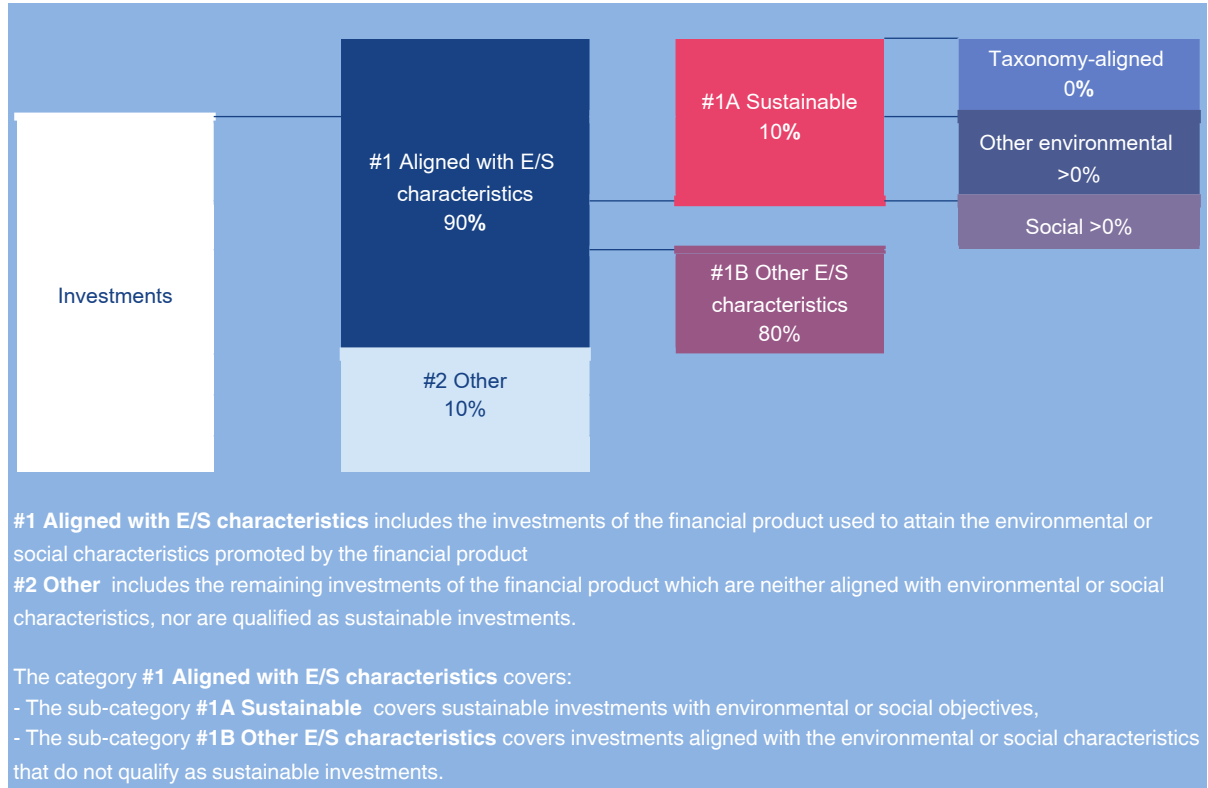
Investments

#1 Aligned with E/S characteristics
90%

#2 Other
10%

#1A Sustainable
10%

#1B Other E/S characteristics
80%

Taxonomy-aligned
0%

Other environmental
>0%

Social >0%

**#1 Aligned with E/S characteristics** includes the investments of the financial product used to attain the environmental or social characteristics promoted by the financial product
**#2 Other** includes the remaining investments of the financial product which are neither aligned with environmental or social characteristics, nor are qualified as sustainable investments.

The category **#1 Aligned with E/S characteristics** covers:
- The sub-category **#1A Sustainable** covers sustainable investments with environmental or social objectives,
- The sub-category **#1B Other E/S characteristics** covers investments aligned with the environmental or social characteristics that do not qualify as sustainable investments.